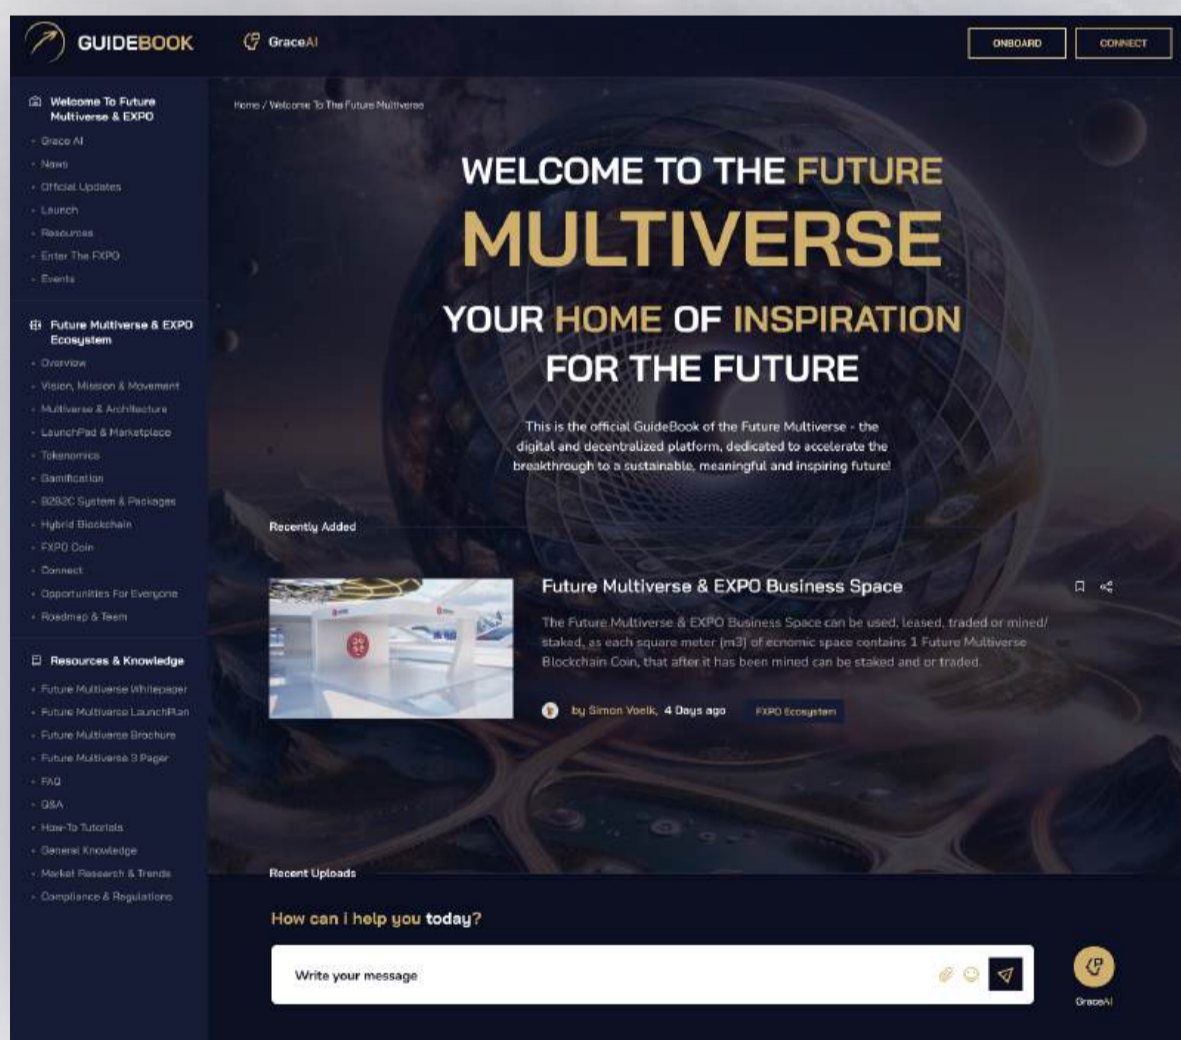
GUIDEBOOK

GraceAI

ONBOARD

CONNECT

Welcome To Future Multiverse & EXPO

- Grace AI
- News
- Official Updates
- Launch
- Resources
- Enter The FXPO
- Events

Future Multiverse & EXPO Ecosystem

- Overview
- Vision, Mission & Movement
- Multiverse & Architecture
- LaunchPad & Marketplace
- Tokenomics
- Gamification
- B2B2C System & Packages
- Hybrid Blockchain
- FXPO Coin
- Connect
- Opportunities For Everyone
- Roadmap & Team

Resources & Knowledge

- Future Multiverse Whitepaper
- Future Multiverse LaunchPlan
- Future Multiverse Brochure
- Future Multiverse 3 Pager
- FAQ
- Q&A
- How-To Tutorials
- General Knowledge
- Market Research & Trends
- Compliance & Regulations

Home / Welcome To The Future Multiverse

WELCOME TO THE FUTURE

MULTIVERSE

YOUR HOME OF INSPIRATION FOR THE FUTURE

This is the official GuideBook of the Future Multiverse - the digital and decentralized platform, dedicated to accelerate the breakthrough to a sustainable, meaningful and inspiring future!

Recently Added

Future Multiverse & EXPO Business Space

The Future Multiverse & EXPO Business Space can be used, leased, traded or mined/staked, as each square meter (m3) of economic space contains 1 Future Multiverse Blockchain Coin, that after it has been mined can be staked and or traded.

by Simon Voelk, 4 Days ago

FXPO Ecosystem

Recent Uploads

How can i help you today?

Write your message

GraceAI